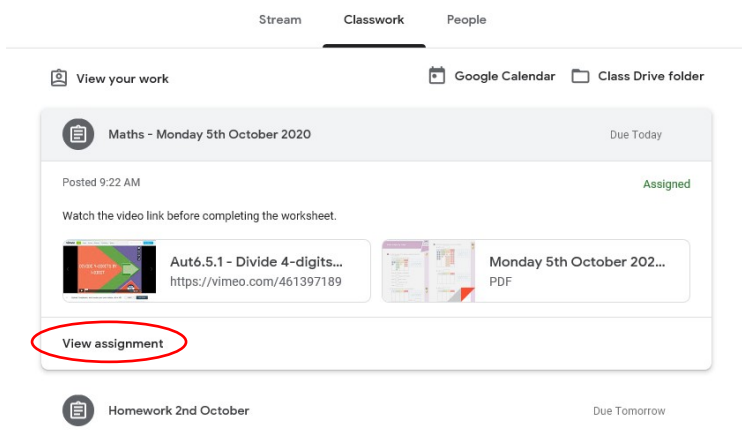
Stream Classwork People

View your work

Google Calendar Class Drive folder

Maths - Monday 5th October 2020

Due Today

Posted 9:22 AM

Assigned

Watch the video link before completing the worksheet.

Aut6.5.1 - Divide 4-digits...
https://vimeo.com/461397189

Monday 5th October 202...
PDF

View assignment

Homework 2nd October

Due Tomorrow